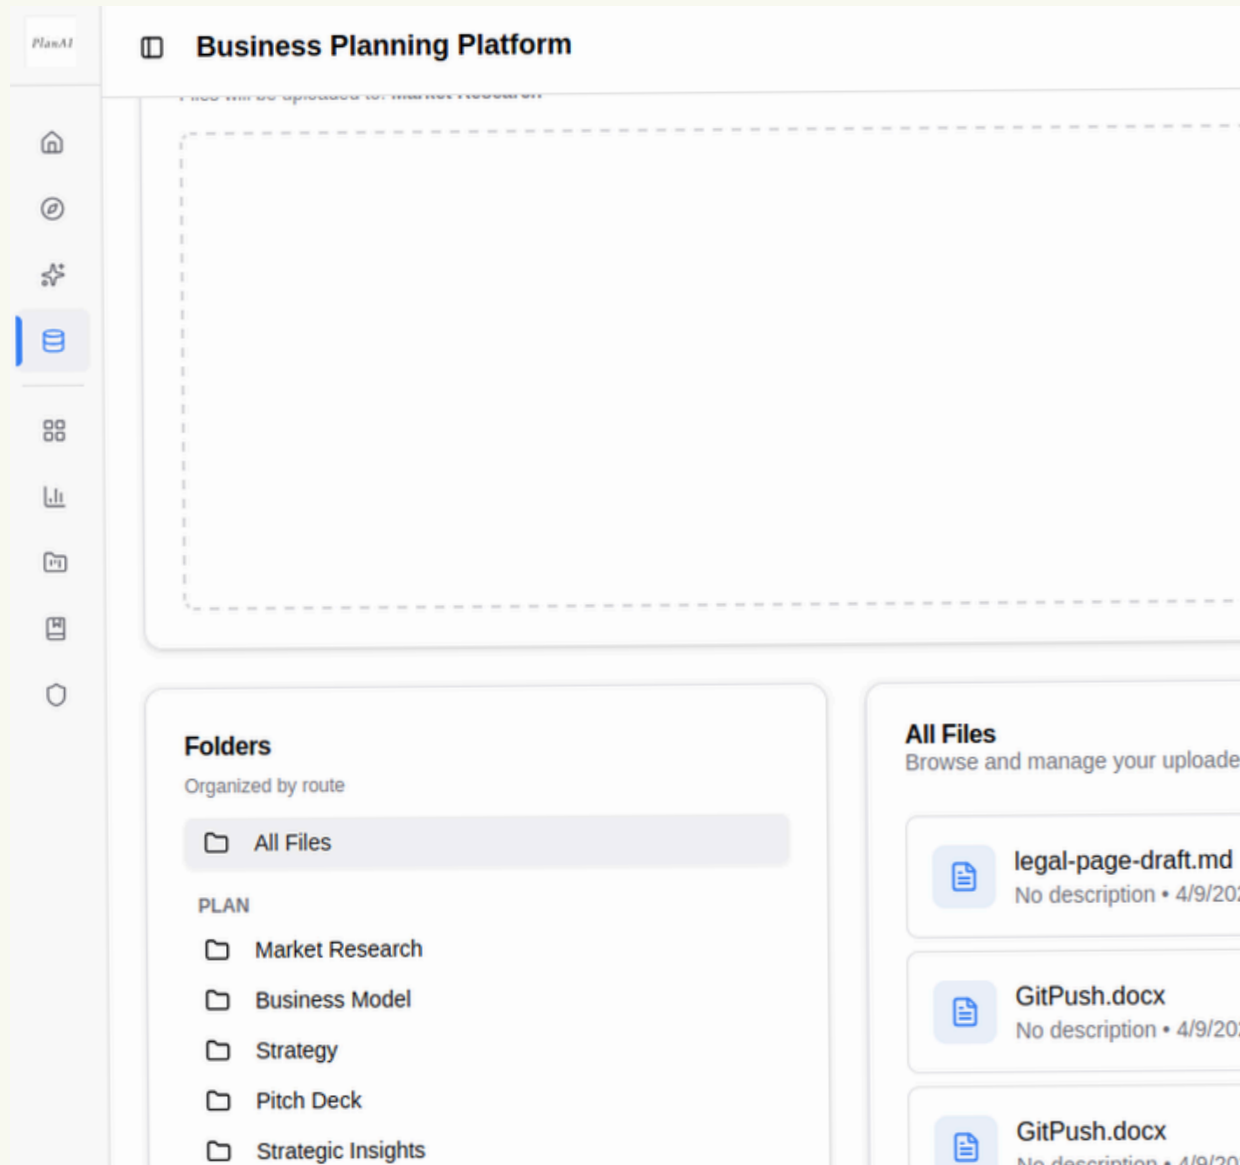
PlanAI

Business Planning Platform

Files will be uploaded to: Market Research

Folders
Organized by route

All Files

PLAN

Market Research

Business Model

Strategy

Pitch Deck

Strategic Insights

All Files
Browse and manage your uploade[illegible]

legal-page-draft.md
No description • 4/9/20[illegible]

GitPush.docx
No description • 4/9/20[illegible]

GitPush.docx
No description • 4/9/20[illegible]